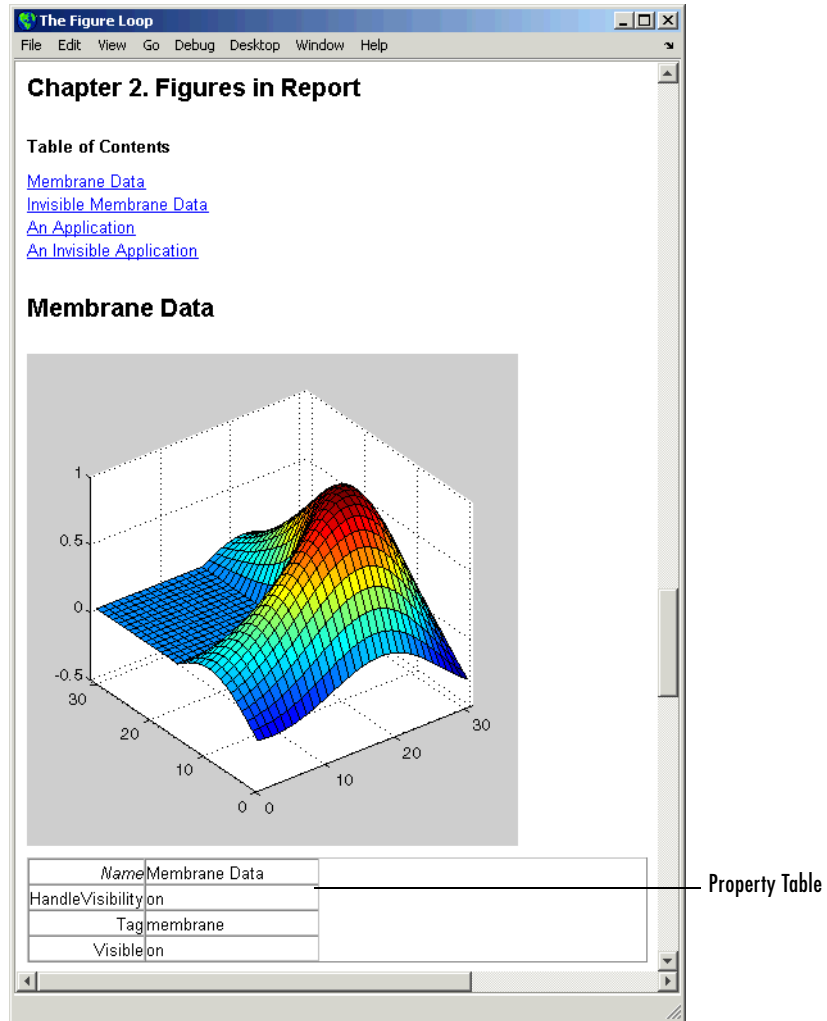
The Figure Loop

File Edit View Go Debug Desktop Window Help

Chapter 2. Figures in Report

Table of Contents

Membrane Data
Invisible Membrane Data
An Application
An Invisible Application

Membrane Data

1
0.5
0
-0.5
30
20
10
0
0
10
20
30

| Name | Membrane Data |
|---|---|
| HandleVisibility | on |
| Tag | membrane |
| Visible | on |

Property Table